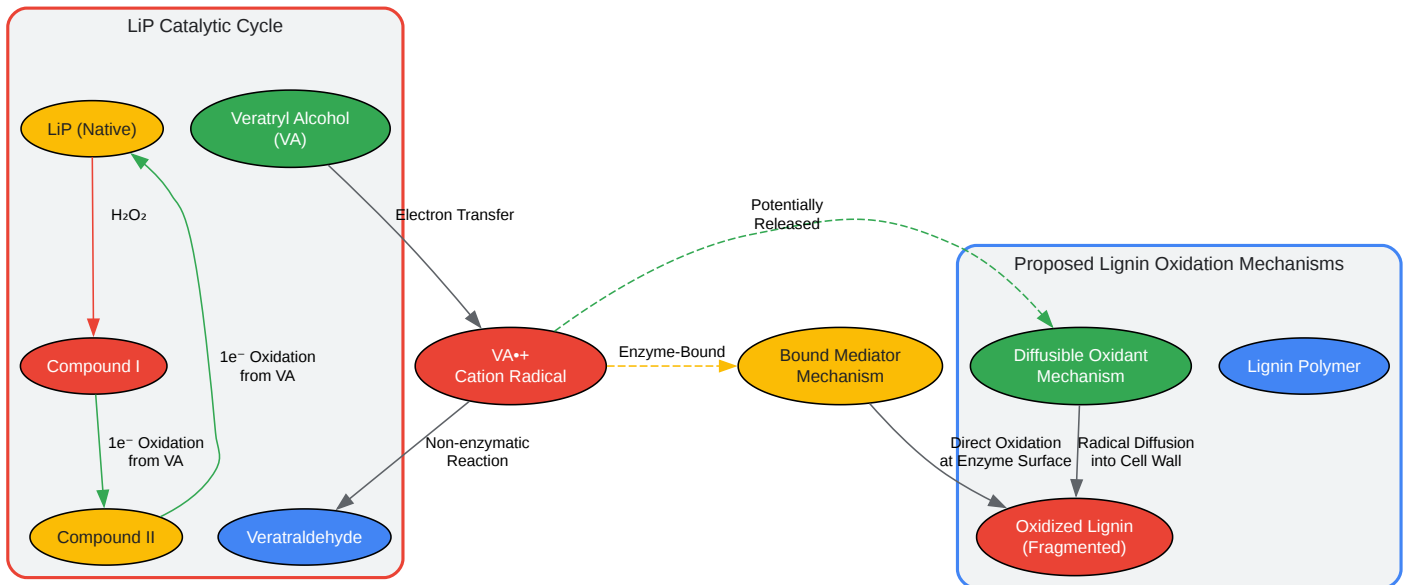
LiP Catalytic Cycle

LiP (Native)

Veratryl Alcohol (VA)

$H_2O_2$

Electron Transfer

Potentially Released

Proposed Lignin Oxidation Mechanisms

1e⁻ Oxidation from VA

Compound I

VA•+ Cation Radical

Enzyme-Bound

Bound Mediator Mechanism

Diffusible Oxidant Mechanism

Lignin Polymer

1e⁻ Oxidation from VA

Non-enzymatic Reaction

Direct Oxidation at Enzyme Surface

Radical Diffusion into Cell Wall

Compound II

Veratraldehyde

Oxidized Lignin (Fragmented)